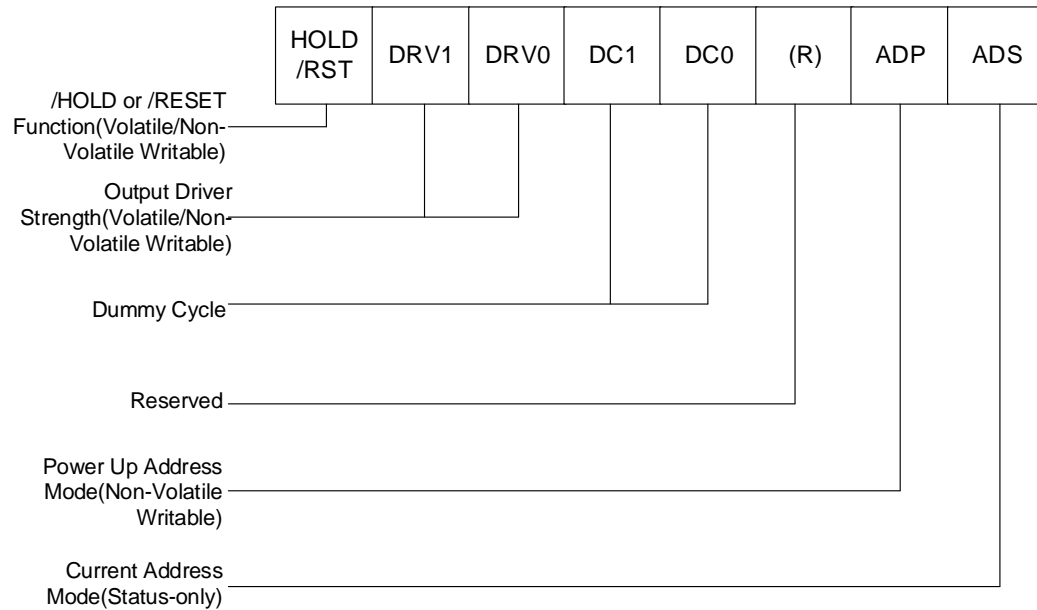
| HOLD /RST | DRV1 | DRV0 | DC1 | DC0 | (R) | ADP | ADS |
|---|---|---|---|---|---|---|---|

/HOLD or /RESET Function(Volatile/Non-Volatile Writable)

Output Driver Strength(Volatile/Non-Volatile Writable)

Dummy Cycle

Reserved

Power Up Address Mode(Non-Volatile Writable)

Current Address Mode(Status-only)